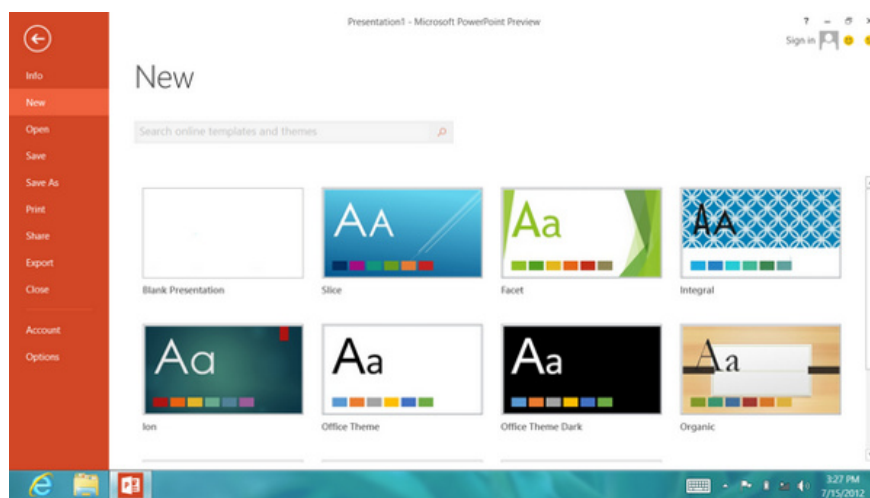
Presentation1 - Microsoft PowerPoint Preview

? – ☐ ×

Sign in

Info
New
Open
Save
Save As
Print
Share
Export
Close
Account
Options

New

Search online templates and themes

Blank Presentation

AA
Slice

Aa
Facet

AA
Integral

Aa
Ion

Aa
Office Theme

Aa
Office Theme Dark

Aa
Organic

3:27 PM
7/15/2012